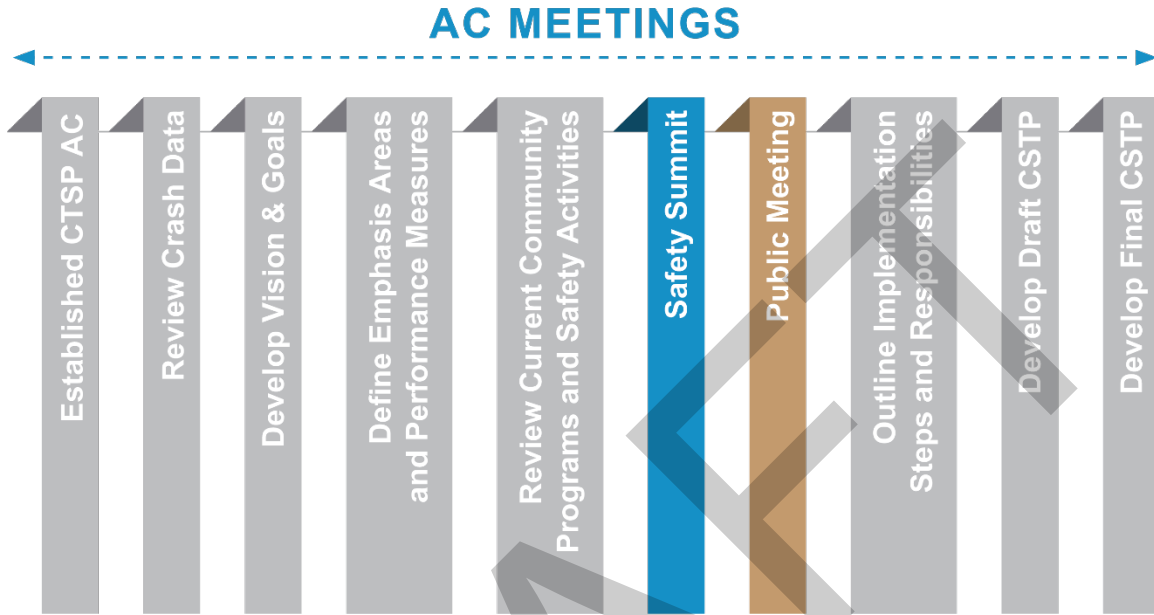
AC MEETINGS

Established CTSP AC

Review Crash Data

Develop Vision & Goals

Define Emphasis Areas and Performance Measures

Review Current Community Programs and Safety Activities

Safety Summit

Public Meeting

Outline Implementation Steps and Responsibilities

Develop Draft CSTP

Develop Final CSTP